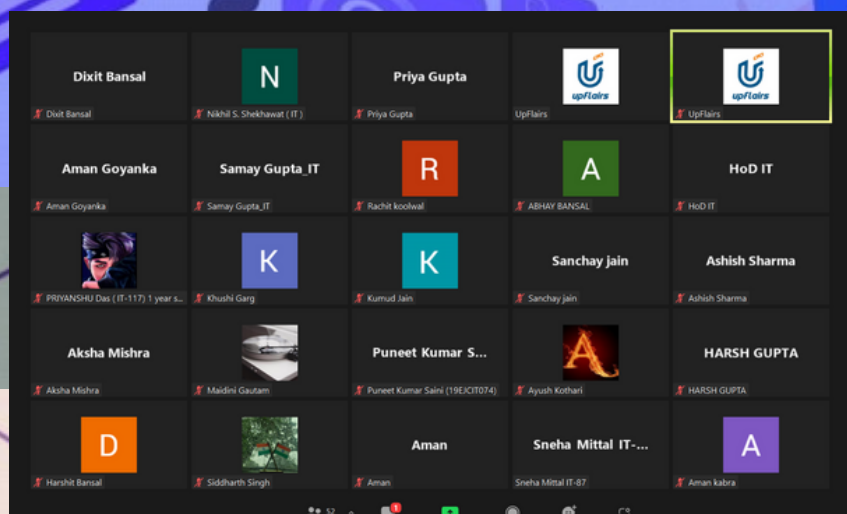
Dixit Bansal
Dixit Bansal

N
Nikhil S. Shekhawat ( IT )

Priya Gupta
Priya Gupta

upflairs
UpFlairs

upflairs
UpFlairs

Aman Goyanka
Aman Goyanka

Samay Gupta_IT
Samay Gupta_IT

R
Rachit koolwal

A
ABHAY BANSAL

HoD IT
HoD IT

PRIYANSHU Das ( IT-117) 1 year s...

K
Khushi Garg

K
Kumud Jain

Sanchay jain
Sanchay jain

Ashish Sharma
Ashish Sharma

Aksha Mishra
Aksha Mishra

Maidini Gautam

Puneet Kumar S...
Puneet Kumar Saini (19EJCIT074)

Ayush Kothari

HARSH GUPTA
HARSH GUPTA

D
Harshit Bansal

Siddharth Singh

Aman
Aman

Sneha Mittal IT-...
Sneha Mittal IT-87

A
Aman kabra

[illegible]